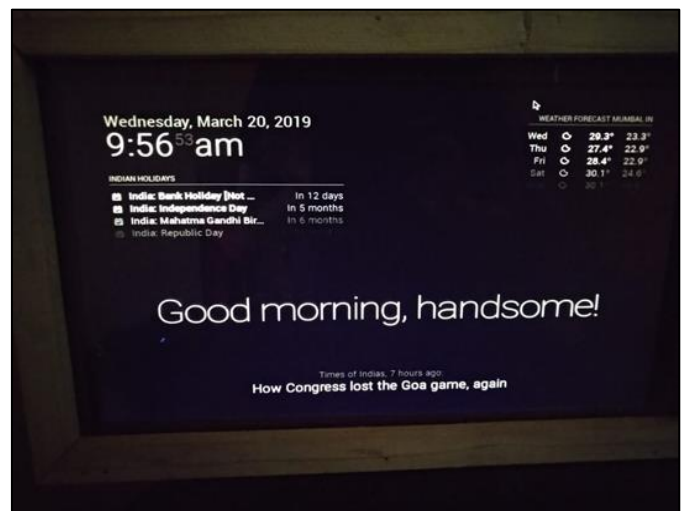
Wednesday, March 20, 2019
9:56 53 am

INDIAN HOLIDAYS

| | |
|---|---|
| India: Bank Holiday [Not ... | In 12 days |
| India: Independence Day | In 5 months |
| India: Mahatma Gandhi Bir... | In 6 months |
| India: Republic Day | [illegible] |

WEATHER FORECAST MUMBAI, IN

| | | | |
|---|---|---|---|
| Wed | | 29.3° | 23.3° |
| Thu | | 27.4° | 22.9° |
| Fri | | 28.4° | 22.9° |
| Sat | | 30.1° | 24.6° |
| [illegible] | | 30.1° | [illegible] |

Good morning, handsome!

Times of Indias, 7 hours ago:
How Congress lost the Goa game, again